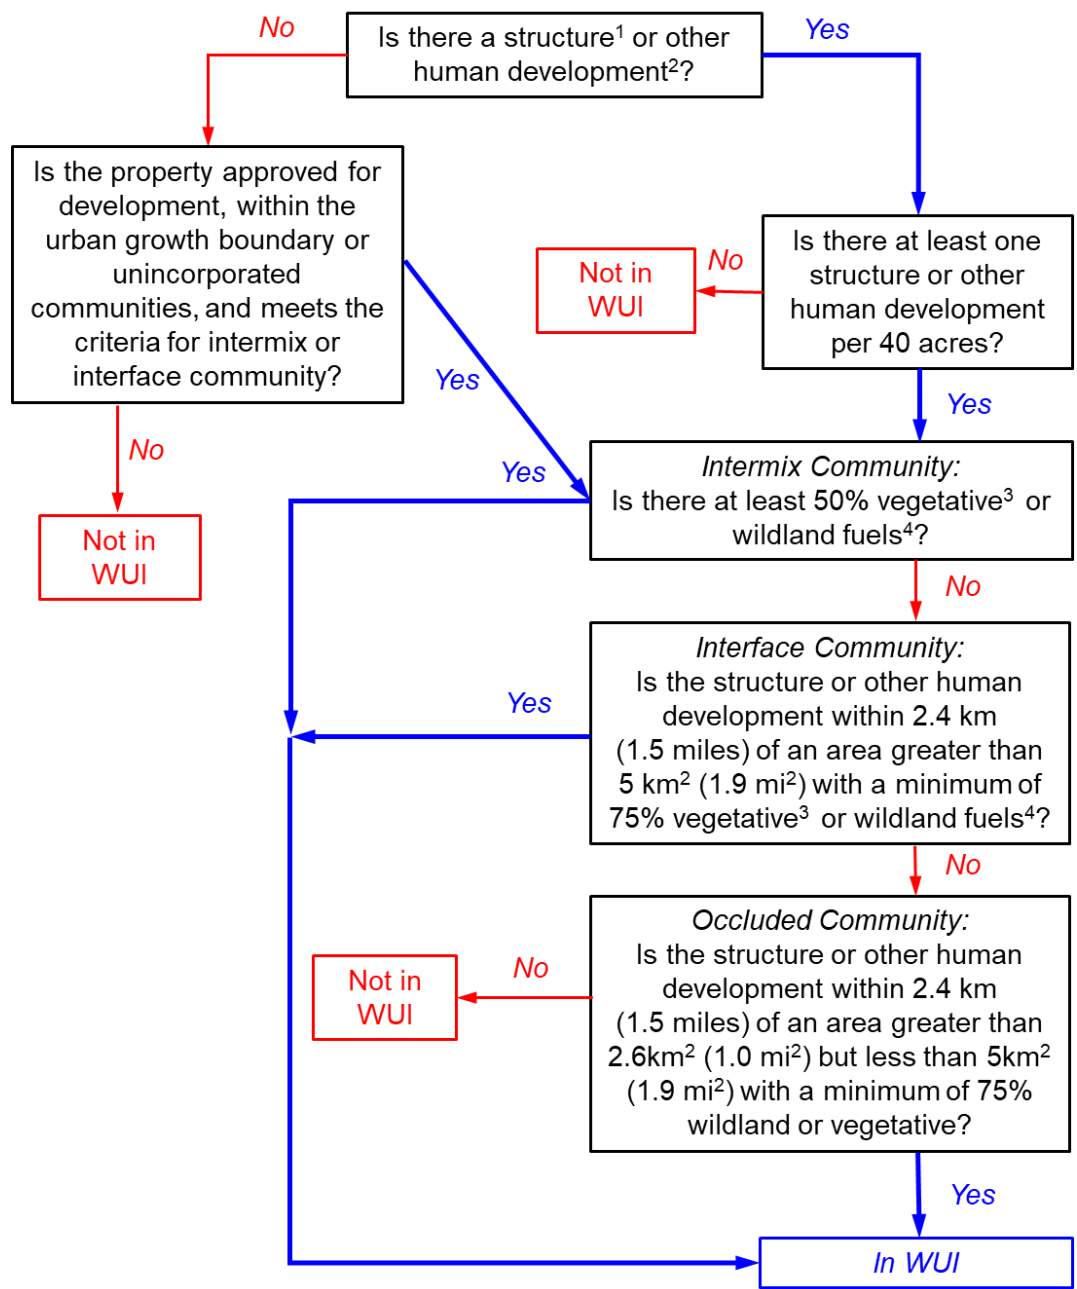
No

Is there a structure$^1$ or other human development$^2$?

Yes

Is the property approved for development, within the urban growth boundary or unincorporated communities, and meets the criteria for intermix or interface community?

Is there at least one structure or other human development per 40 acres?

No

Not in WUI

Yes

No

Yes

Yes

Not in WUI

Intermix Community: Is there at least 50% vegetative$^3$ or wildland fuels$^4$?

No

Yes

Interface Community: Is the structure or other human development within 2.4 km (1.5 miles) of an area greater than 5 km$^2$ (1.9 mi$^2$) with a minimum of 75% vegetative$^3$ or wildland fuels$^4$?

No

Not in WUI

No

Occluded Community: Is the structure or other human development within 2.4 km (1.5 miles) of an area greater than 2.6km$^2$ (1.0 mi$^2$) but less than 5km$^2$ (1.9 mi$^2$) with a minimum of 75% wildland or vegetative?

Yes

In WUI